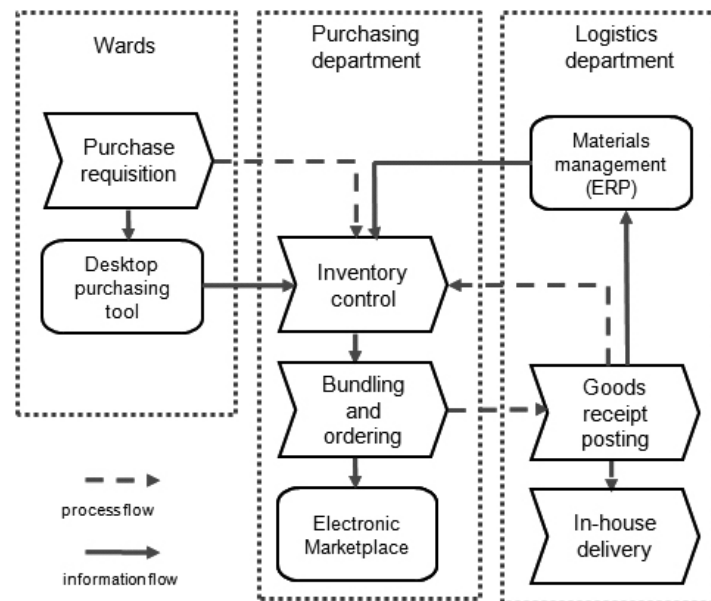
Wards

Purchasing department

Logistics department

Purchase requisition

Materials management (ERP)

Desktop purchasing tool

Inventory control

Bundling and ordering

Goods receipt posting

Electronic Marketplace

In-house delivery

processflow

informationflow